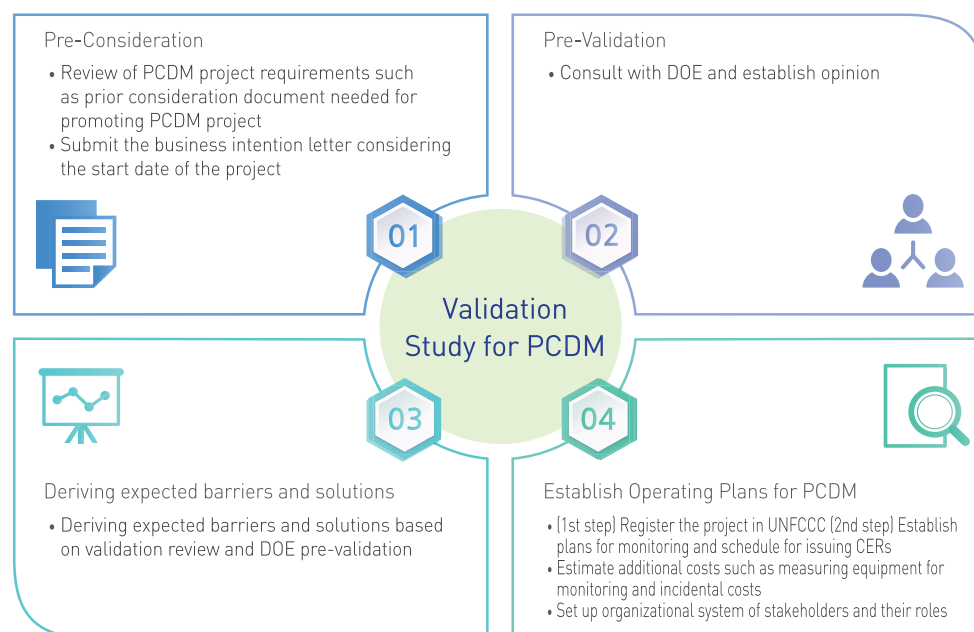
Pre-Consideration

• Review of PCDM project requirements such as prior consideration document needed for promoting PCDM project
• Submit the business intention letter considering the start date of the project

Pre-Validation

• Consult with DOE and establish opinion

01

02

Validation Study for PCDM

03

04

Deriving expected barriers and solutions

• Deriving expected barriers and solutions based on validation review and DOE pre-validation

Establish Operating Plans for PCDM

• (1st step) Register the project in UNFCCC (2nd step) Establish plans for monitoring and schedule for issuing CERs
• Estimate additional costs such as measuring equipment for monitoring and incidental costs
• Set up organizational system of stakeholders and their roles